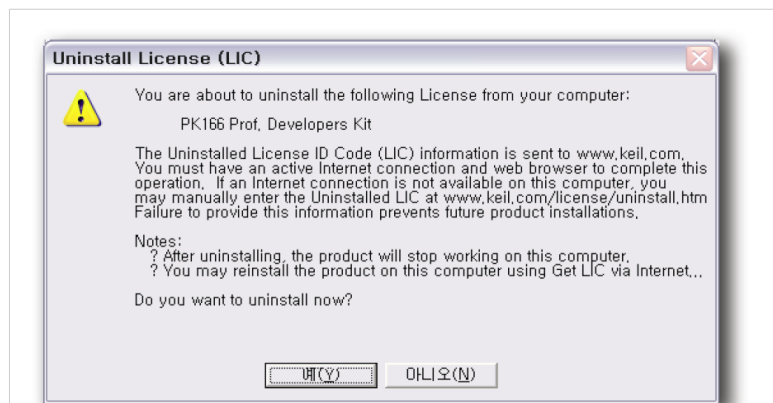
Uninstall License (LIC)

You are about to uninstall the following License from your computer:

PK166 Prof, Developers Kit

The Uninstalled License ID Code (LIC) information is sent to www,keil,com, You must have an active Internet connection and web browser to complete this operation, If an Internet connection is not available on this computer, you may manually enter the Uninstalled LIC at www,keil,com/license/uninstall,htm Failure to provide this information prevents future product installations,

Notes:
? After uninstalling, the product will stop working on this computer,
? You may reinstall the product on this computer using Get LIC via Internet,,,

Do you want to uninstall now?

예(Y) 아니오(N)